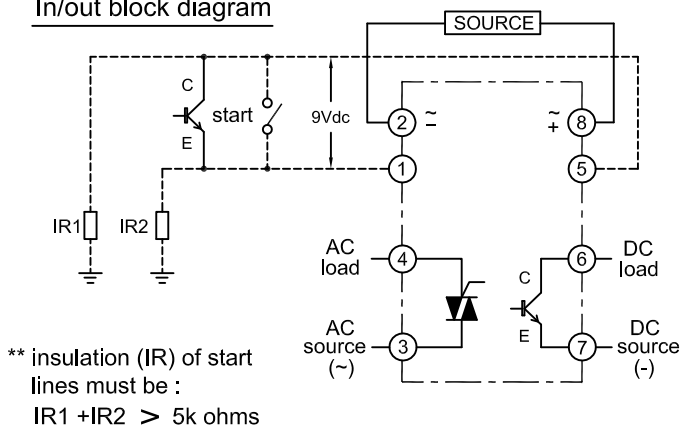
In/out block diagram

SOURCE

C

start

E

9Vdc

2 ~

~ + 8

1

5

IR1

IR2

AC load

4

6

DC load

C

E

AC source (~)

3

7

DC source (-)

** insulation (IR) of start lines must be :
IR1 +IR2 $>$ 5k ohms